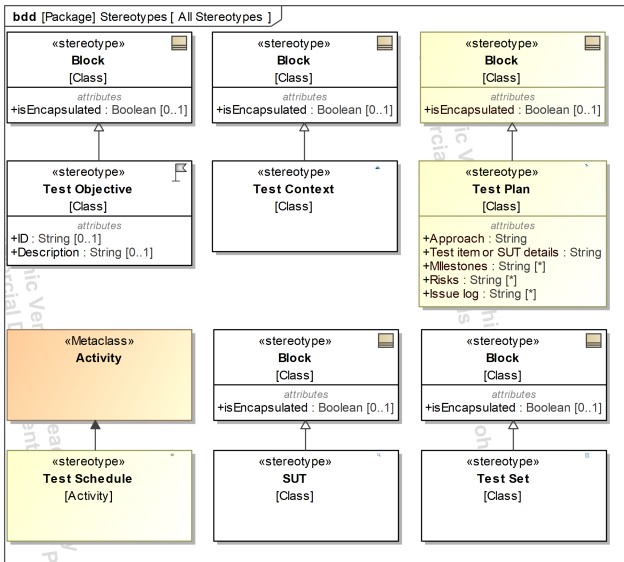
bdd [Package] Stereotypes [ All Stereotypes ]

«stereotype»
Block
[Class]
attributes
+isEncapsulated : Boolean [0..1]

«stereotype»
Block
[Class]
attributes
+isEncapsulated : Boolean [0..1]

«stereotype»
Block
[Class]
attributes
+isEncapsulated : Boolean [0..1]

«stereotype»
Test Objective
[Class]
attributes
+ID : String [0..1]
+Description : String [0..1]

«stereotype»
Test Context
[Class]

«stereotype»
Test Plan
[Class]
attributes
+Approach : String
+Test item or SUT details : String
+Milestones : String [*]
+Risks : String [*]
+Issue log : String [*]

«Metaclass»
Activity

«stereotype»
Block
[Class]
attributes
+isEncapsulated : Boolean [0..1]

«stereotype»
Block
[Class]
attributes
+isEncapsulated : Boolean [0..1]

«stereotype»
Test Schedule
[Activity]

«stereotype»
SUT
[Class]

«stereotype»
Test Set
[Class]